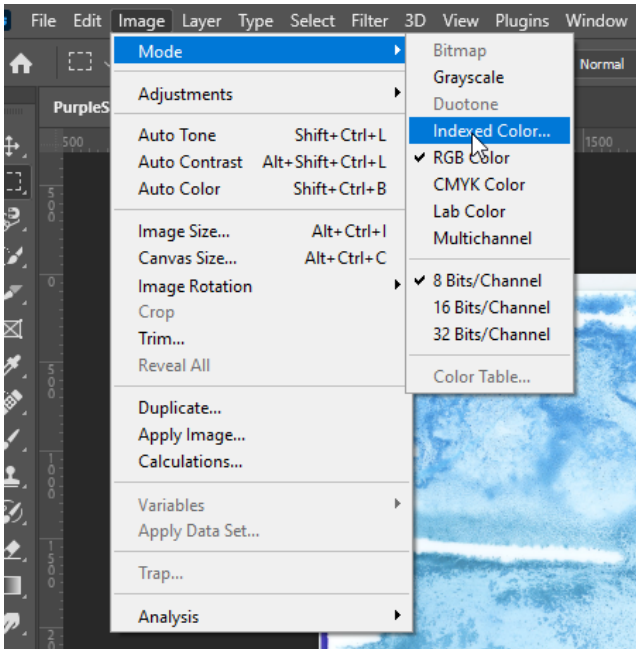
File Edit Image Layer Type Select Filter 3D View Plugins Window

Normal

PurpleS

500

1500

Mode

Adjustments

Auto Tone Shift+Ctrl+L
Auto Contrast Alt+Shift+Ctrl+L
Auto Color Shift+Ctrl+B

Image Size... Alt+Ctrl+I
Canvas Size... Alt+Ctrl+C
Image Rotation
Crop
Trim...
Reveal All

Duplicate...
Apply Image...
Calculations...

Variables
Apply Data Set...

Trap...

Analysis

Bitmap
Grayscale
Duotone
Indexed Color...
✔ RGB Color
CMYK Color
Lab Color
Multichannel

✔ 8 Bits/Channel
16 Bits/Channel
32 Bits/Channel

Color Table...